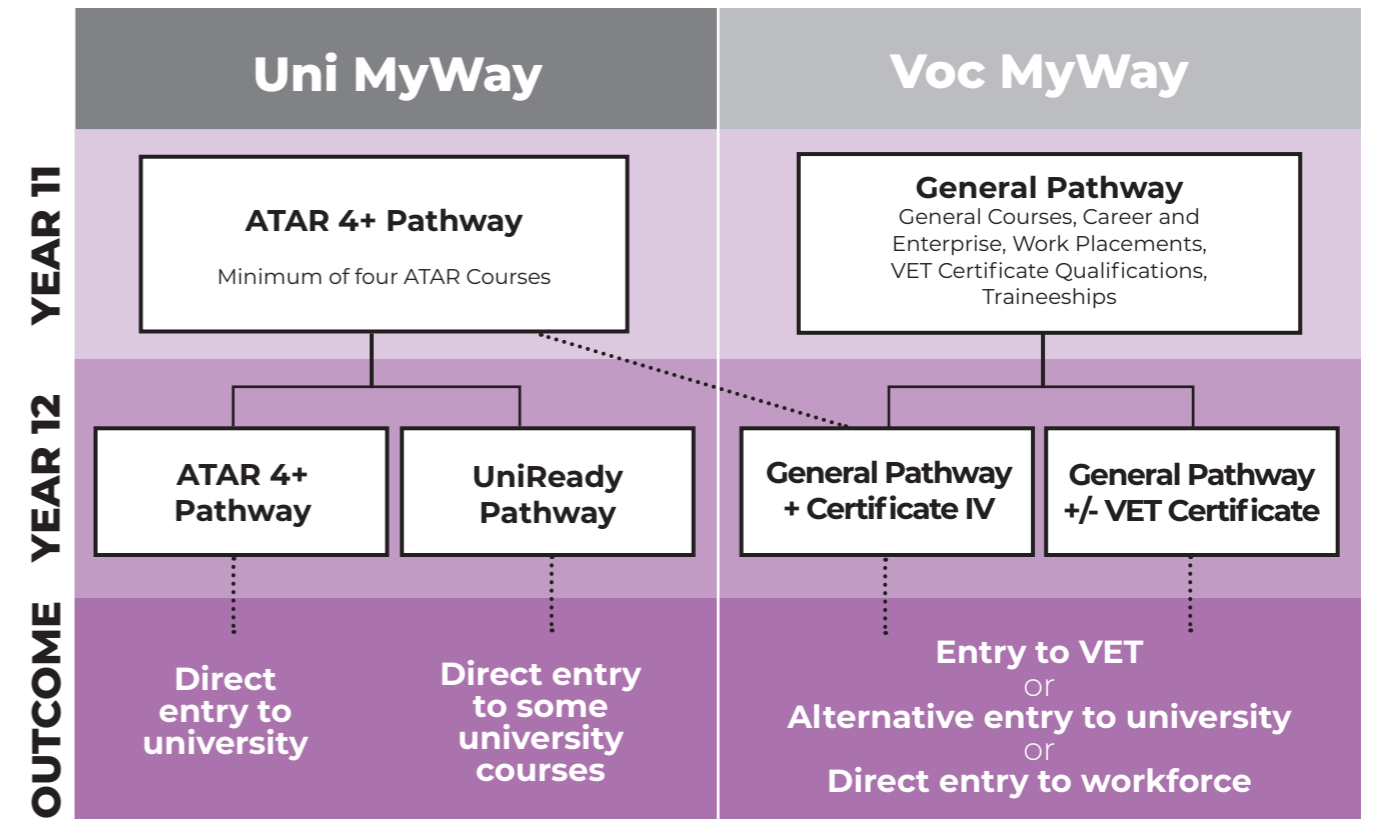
Uni MyWay

Voc MyWay

YEAR 11

ATAR 4+ Pathway

Minimum of four ATAR Courses

General Pathway

General Courses, Career and Enterprise, Work Placements, VET Certificate Qualifications, Traineeships

YEAR 12

ATAR 4+ Pathway

UniReady Pathway

General Pathway + Certificate IV

General Pathway +/- VET Certificate

OUTCOME

Direct entry to university

Direct entry to some university courses

Entry to VET
or
Alternative entry to university
or
Direct entry to workforce